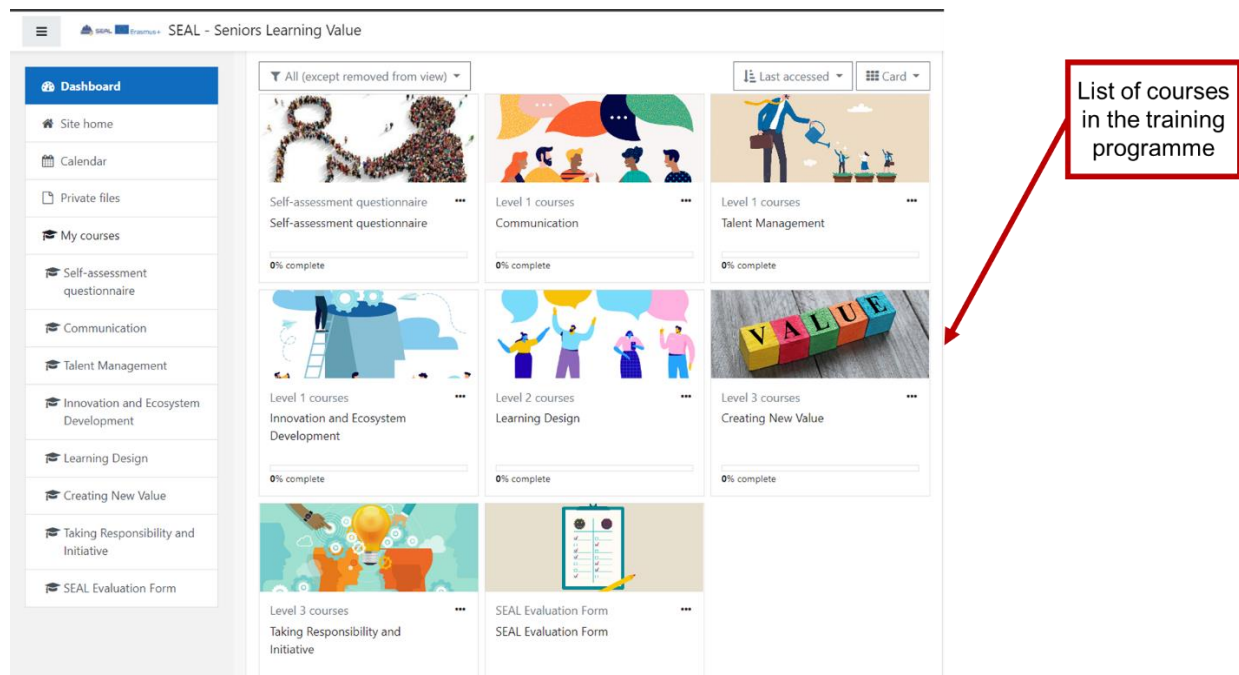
SEAL Erasmus+ SEAL - Seniors Learning Value

Dashboard
Site home
Calendar
Private files
My courses
Self-assessment questionnaire
Communication
Talent Management
Innovation and Ecosystem Development
Learning Design
Creating New Value
Taking Responsibility and Initiative
SEAL Evaluation Form

All (except removed from view)
Last accessed
Card

Self-assessment questionnaire
Self-assessment questionnaire
0% complete

Level 1 courses
Communication
0% complete

Level 1 courses
Talent Management
0% complete

Level 1 courses
Innovation and Ecosystem Development
0% complete

Level 2 courses
Learning Design
0% complete

VALUE
Level 3 courses
Creating New Value
0% complete

Level 3 courses
Taking Responsibility and Initiative

SEAL Evaluation Form
SEAL Evaluation Form

List of courses in the training programme